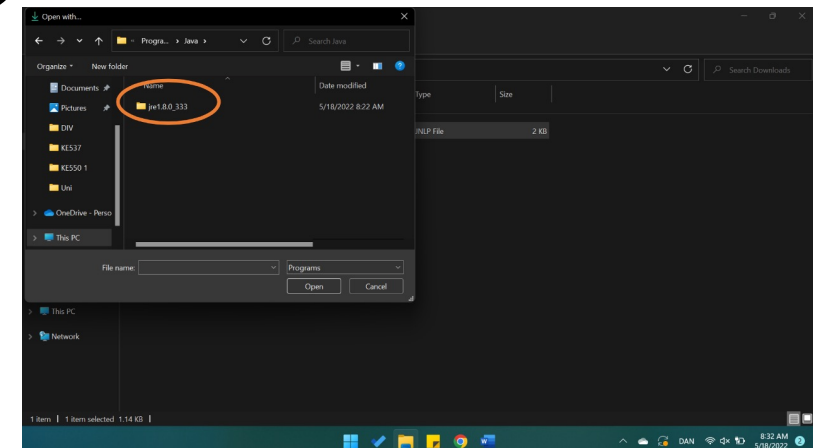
Open with...

« Progra... › Java ›

Search Java

Organize New folder

Name

Date modified

Documents

Pictures

DIV

KE537

KE550 1

Uni

OneDrive - Perso

This PC

jre1.8.0_333

5/18/2022 8:22 AM

File name:

Programs

Open

Cancel

Search Downloads

Type

Size

JNLP File

2 KB

This PC

Network

1 item | 1 item selected 1.14 KB |

DAN

8:32 AM
5/18/2022

2